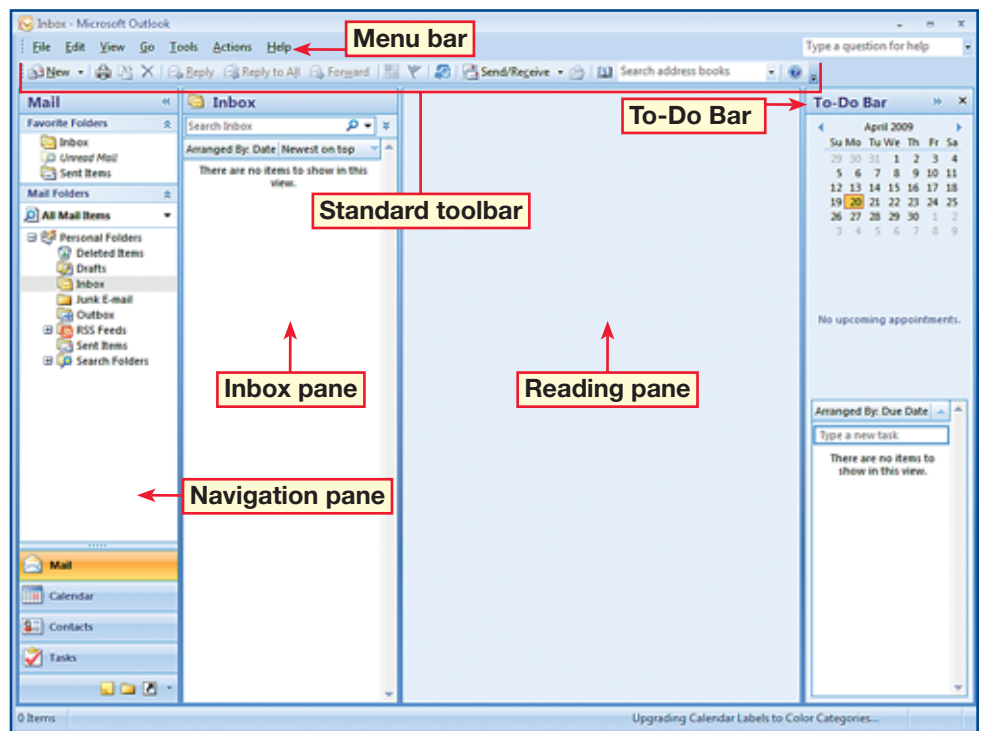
Inbox - Microsoft Outlook

File Edit View Go Tools Actions Help

Menu bar

Type a question for help

New Reply Reply to All Forward Send/Receive Search address books

Mail

Favorite Folders

Inbox
Unread Mail
Sent Items

Mail Folders

All Mail Items

Personal Folders
Deleted Items
Drafts
Inbox
Junk E-mail
Outbox
RSS Feeds
Sent Items
Search Folders

Inbox

Search Inbox

Arranged By: Date Newest on top

There are no items to show in this view.

To-Do Bar

To-Do Bar

April 2009

| Su | Mo | Tu | We | Th | Fr | Sa |
|---|---|---|---|---|---|---|
| 29 | 30 | 31 | 1 | 2 | 3 | 4 |
| 5 | 6 | 7 | 8 | 9 | 10 | 11 |
| 12 | 13 | 14 | 15 | 16 | 17 | 18 |
| 19 | 20 | 21 | 22 | 23 | 24 | 25 |
| 26 | 27 | 28 | 29 | 30 | 1 | 2 |
| 3 | 4 | 5 | 6 | 7 | 8 | 9 |

Standard toolbar

No upcoming appointments.

Inbox pane

Reading pane

Arranged By: Due Date

Type a new task

There are no items to show in this view.

Navigation pane

Mail

Calendar

Contacts

Tasks

0 Items

Upgrading Calendar Labels to Color Categories...